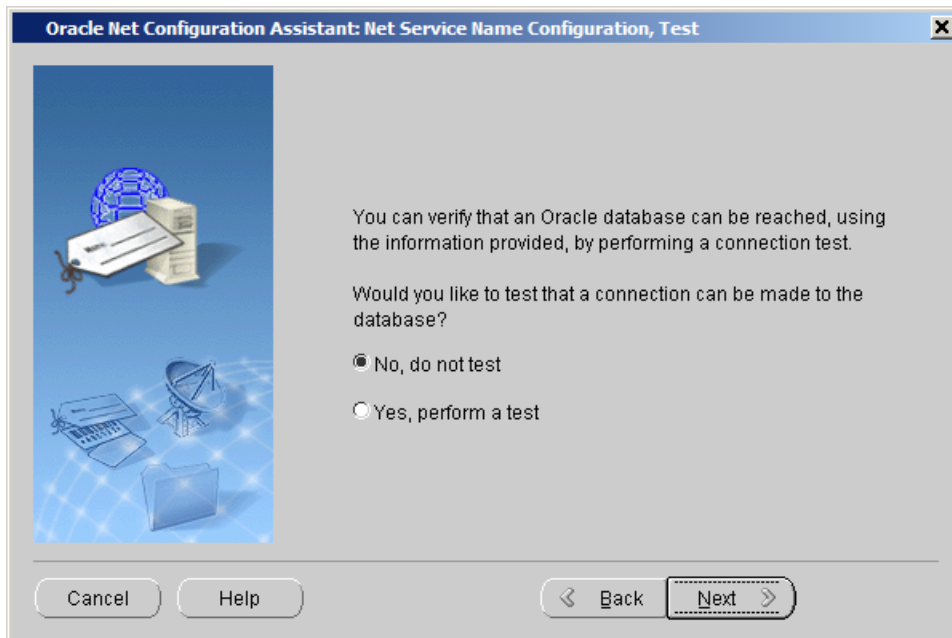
Oracle Net Configuration Assistant: Net Service Name Configuration, Test

You can verify that an Oracle database can be reached, using the information provided, by performing a connection test.

Would you like to test that a connection can be made to the database?

No, do not test

Yes, perform a test

Cancel

Help

Back

Next